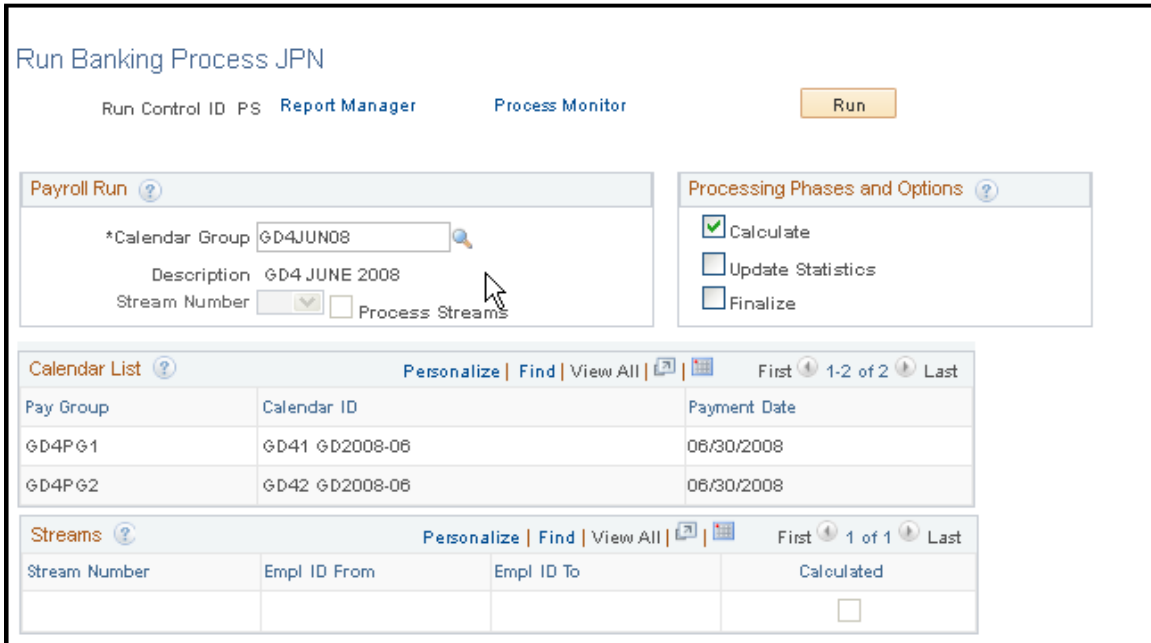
Run Banking Process JPN

Run Control ID PS Report Manager Process Monitor Run

Payroll Run

*Calendar Group GD4JUN08

Description GD4 JUNE 2008

Stream Number Process Streams

Processing Phases and Options

Calculate

Update Statistics

Finalize

Calendar List Personalize | Find | View All | | First 1-2 of 2 Last

| Pay Group | Calendar ID | Payment Date |
|---|---|---|
| GD4PG1 | GD41 GD2008-06 | 06/30/2008 |
| GD4PG2 | GD42 GD2008-06 | 06/30/2008 |

Streams Personalize | Find | View All | | First 1 of 1 Last

| Stream Number | Empl ID From | Empl ID To | Calculated |
|---|---|---|---|
| | | | |